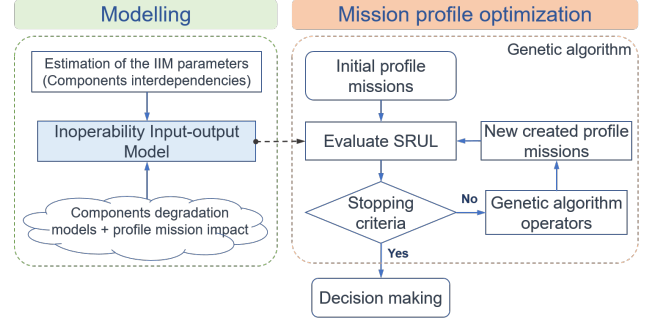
Modelling

Estimation of the IIM parameters (Components interdependencies)

Inoperability Input-output Model

Components degradation models + profile mission impact

Mission profile optimization

Genetic algorithm

Initial profile missions

Evaluate SRUL

New created profile missions

Stopping criteria

No

Genetic algorithm operators

Yes

Decision making